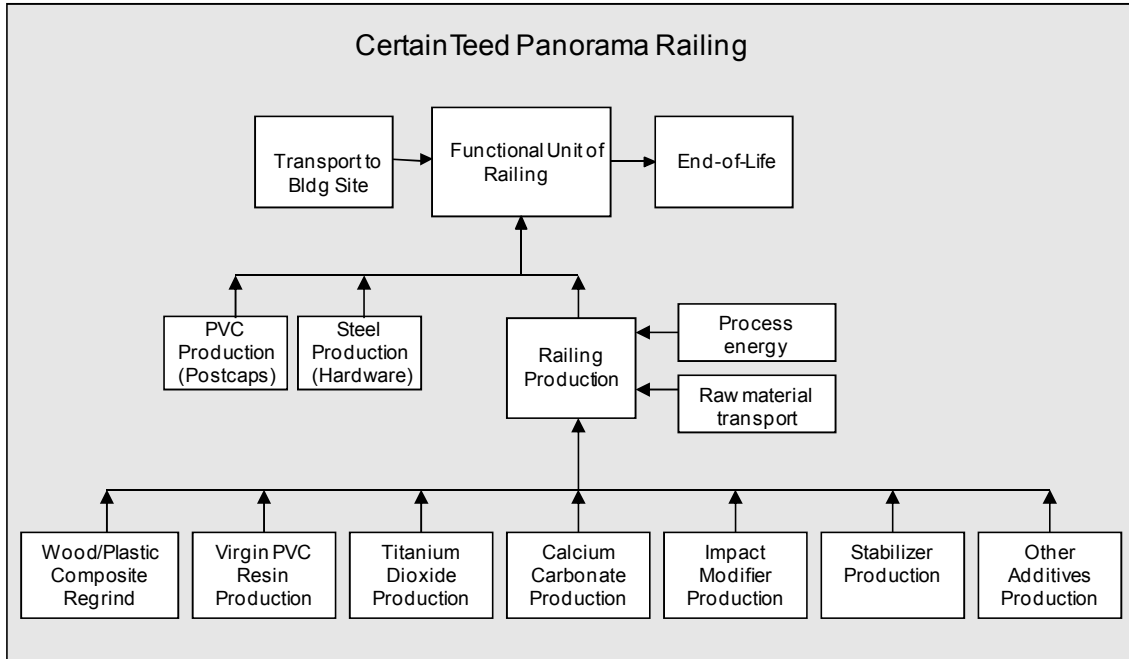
CertainTeed Panorama Railing

Transport to Bldg Site

Functional Unit of Railing

End-of-Life

PVC Production (Postcaps)

Steel Production (Hardware)

Railing Production

Process energy

Raw material transport

Wood/Plastic Composite Regrind

Virgin PVC Resin Production

Titanium Dioxide Production

Calcium Carbonate Production

Impact Modifier Production

Stabilizer Production

Other Additives Production